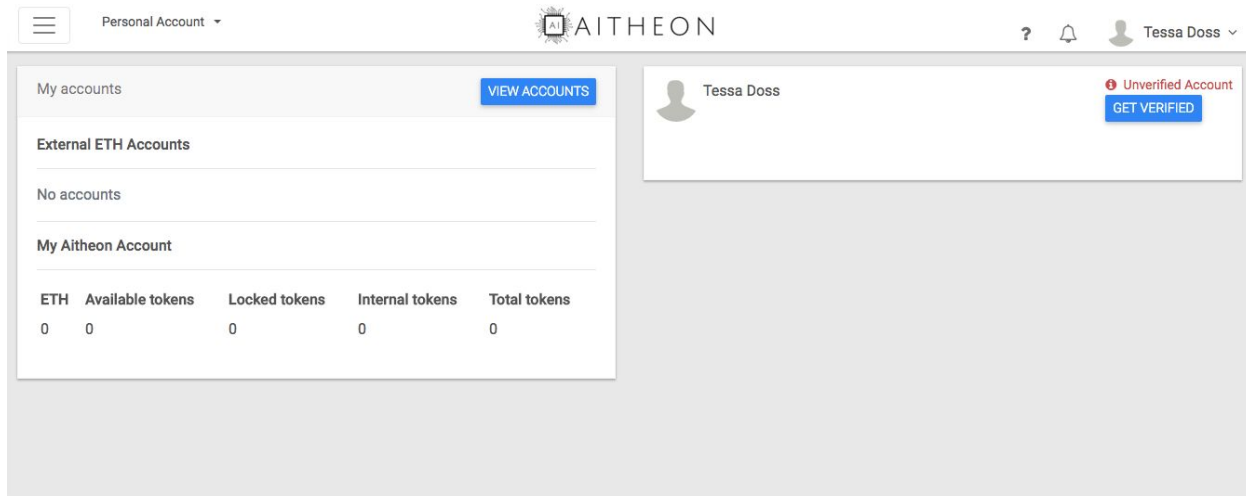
Personal Account

AI AITHEON

?

Tessa Doss

My accounts

VIEW ACCOUNTS

External ETH Accounts

No accounts

My Aitheon Account

| ETH | Available tokens | Locked tokens | Internal tokens | Total tokens |
|---|---|---|---|---|
| 0 | 0 | 0 | 0 | 0 |

Tessa Doss

Unverified Account

GET VERIFIED